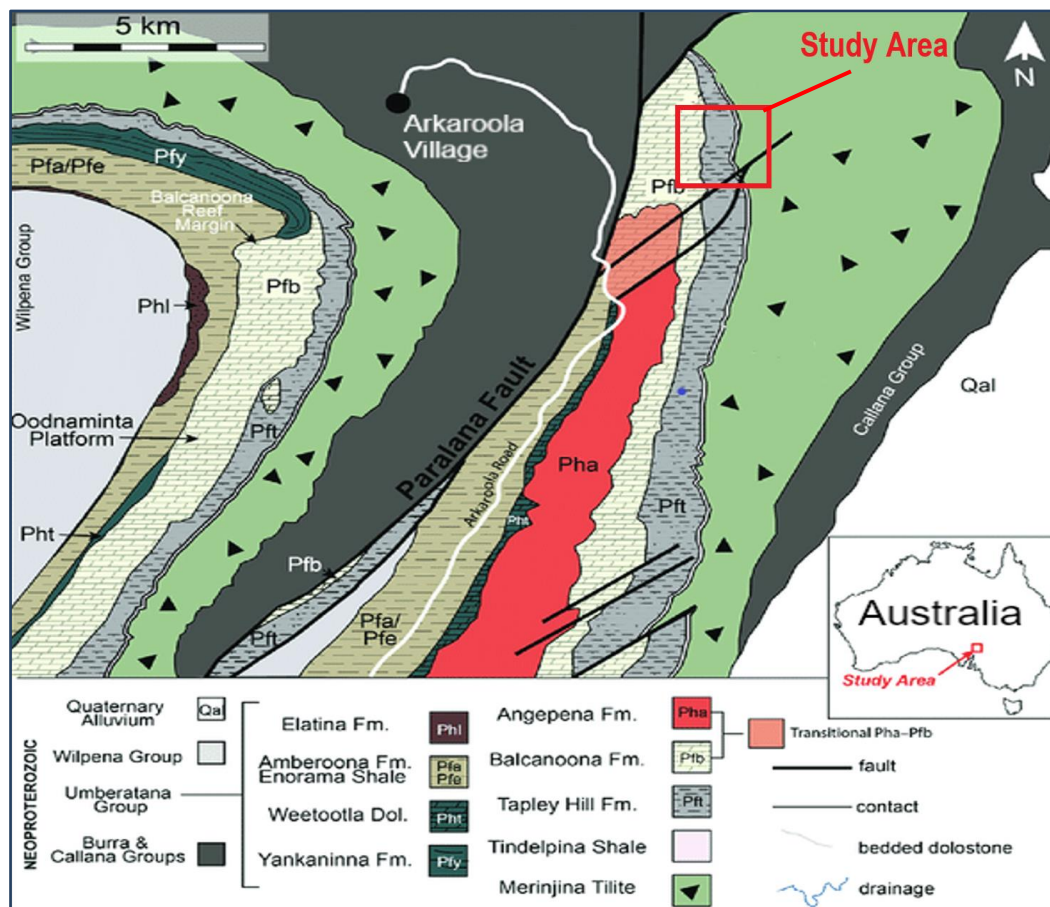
5 km

Study Area

N

Arkaroola Village

Pfa/Pfe

Pfy

Balcanoona Reef Margin

Wilpena Group

Phl

Pfb

Oodnaminta Platform

Pft

Pht

Paralana Fault

Arkaroola Road

Pht

Pfb

Pha

Pft

Callana Group

Qal

Pfb

Pft

Pfa/Pfe

Australia

Study Area

NEOPROTEROZOIC

Quaternary Alluvium Qa

Wilpena Group

Umberatana Group

Burra & Callana Groups

Elatina Fm. Phl

Amberoona Fm. Enorama Shale Pfa Pfe

Weetootla Dol. Pht

Yankaninna Fm. Pfy

Angepena Fm. Pha

Balcanoona Fm. Pfb

Tapley Hill Fm. Pft

Tindelpina Shale

Merinjina Tilite

Transitional Pha–Pfb

fault

contact

bedded dolostone

drainage